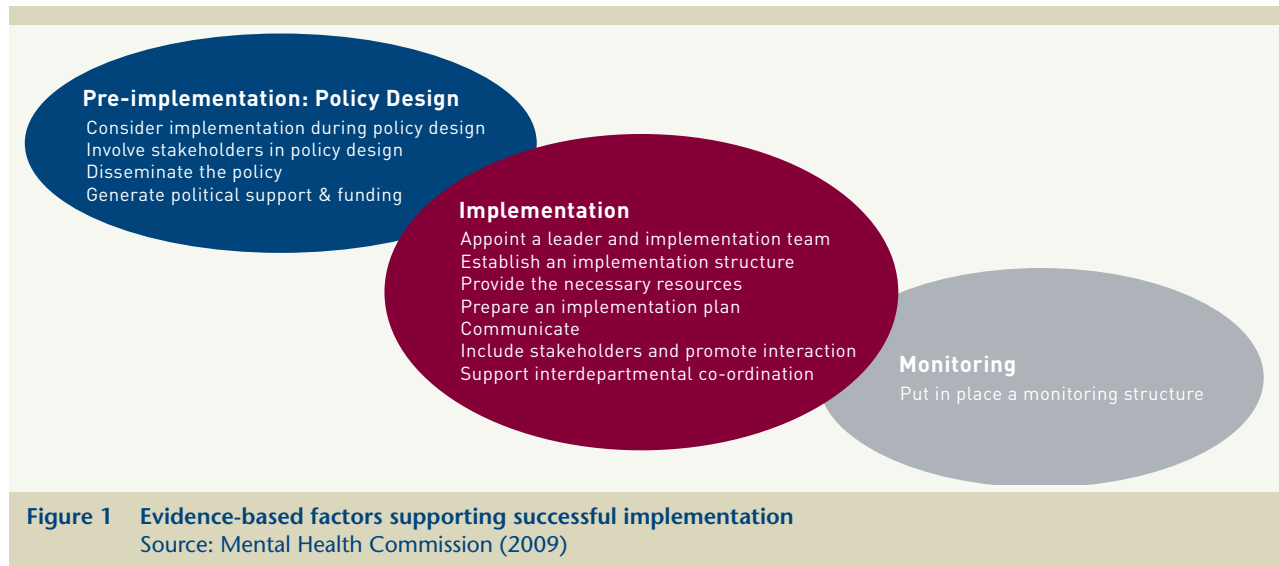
Pre-implementation: Policy Design
Consider implementation during policy design
Involve stakeholders in policy design
Disseminate the policy
Generate political support & funding

Implementation
Appoint a leader and implementation team
Establish an implementation structure
Provide the necessary resources
Prepare an implementation plan
Communicate
Include stakeholders and promote interaction
Support interdepartmental co-ordination

Monitoring
Put in place a monitoring structure

Figure 1 Evidence-based factors supporting successful implementation
Source: Mental Health Commission (2009)